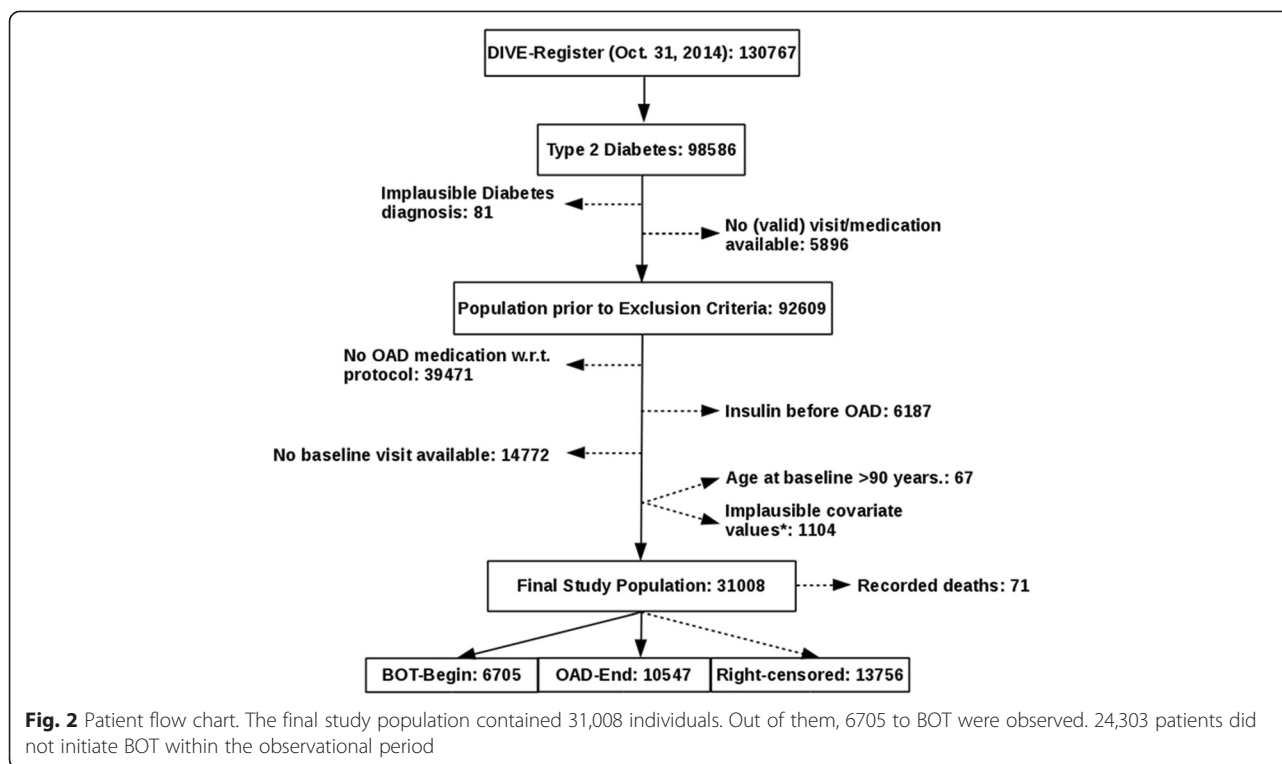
DIVE-Register (Oct. 31, 2014): 130767

Type 2 Diabetes: 98586

Implausible Diabetes diagnosis: 81

No (valid) visit/medication available: 5896

Population prior to Exclusion Criteria: 92609

No OAD medication w.r.t. protocol: 39471

Insulin before OAD: 6187

No baseline visit available: 14772

Age at baseline >90 years.: 67

Implausible covariate values*: 1104

Final Study Population: 31008

Recorded deaths: 71

BOT-Begin: 6705

OAD-End: 10547

Right-censored: 13756

**Fig. 2** Patient flow chart. The final study population contained 31,008 individuals. Out of them, 6705 to BOT were observed. 24,303 patients did not initiate BOT within the observational period